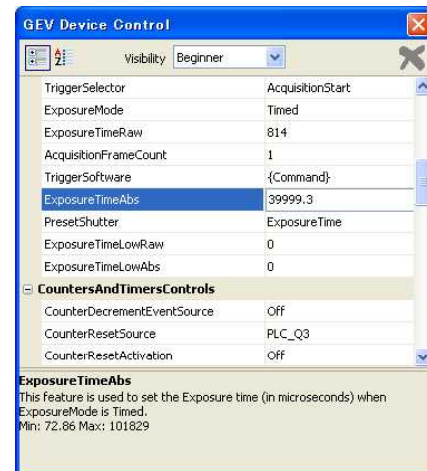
GEV Device Control

Visibility Beginner

| | |
|---|---|
| TriggerSelector | AcquisitionStart |
| ExposureMode | Timed |
| ExposureTimeRaw | 814 |
| AcquisitionFrameCount | 1 |
| TriggerSoftware | {Command} |
| ExposureTimeAbs | 39999.3 |
| PresetShutter | ExposureTime |
| ExposureTimeLowRaw | 0 |
| ExposureTimeLowAbs | 0 |

CountersAndTimersControls

| | |
|---|---|
| CounterDecrementEventSource | Off |
| CounterResetSource | PLC_Q3 |
| CounterResetActivation | Off |

ExposureTimeAbs
This feature is used to set the Exposure time (in microseconds) when ExposureMode is Timed.
Min: 72.86 Max: 101829